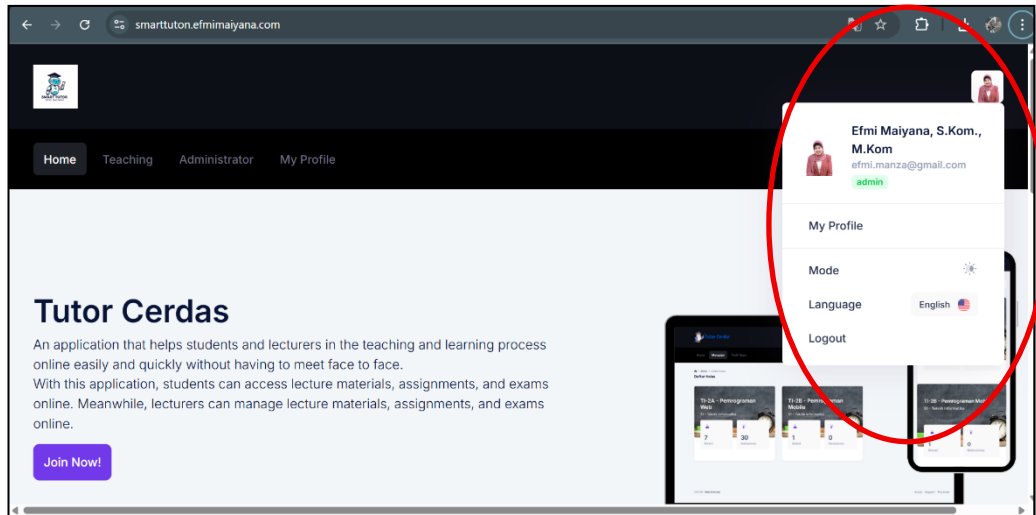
smarttuton.efmimaiyana.com

Home Teaching Administrator My Profile

Efmi Maiyana, S.Kom., M.Kom
efmi.manza@gmail.com
admin

My Profile

Mode

Language English

Logout

Tutor Cerdas

An application that helps students and lecturers in the teaching and learning process online easily and quickly without having to meet face to face.
With this application, students can access lecture materials, assignments, and exams online. Meanwhile, lecturers can manage lecture materials, assignments, and exams online.

Join Now!

TI-2A - Pemrograman Web
TI-2B - Pemrograman Mobile
7
30
1
0
TI-2B - Pemrograman Mobile